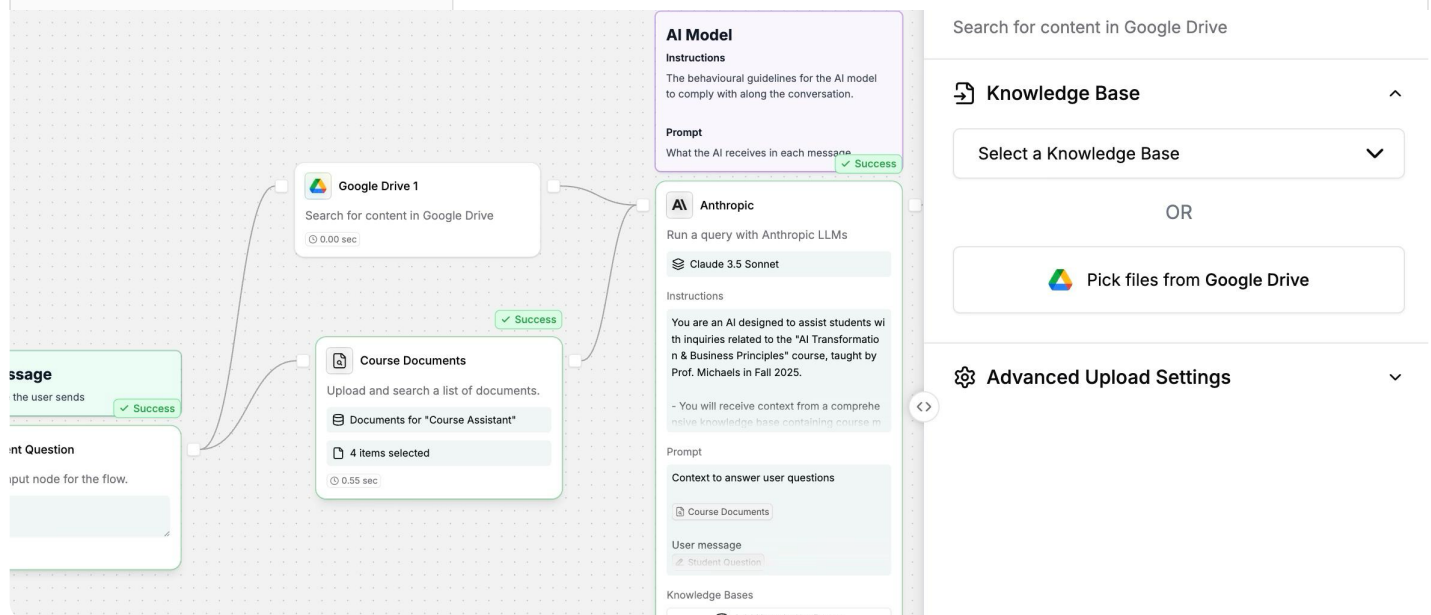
AI Model
Instructions
The behavioural guidelines for the AI model to comply with along the conversation.

Prompt
What the AI receives in each message

✓ Success

Google Drive 1
Search for content in Google Drive
0.00 sec

ssage
the user sends
✓ Success

nt Question
put node for the flow.

✓ Success
Course Documents
Upload and search a list of documents.
Documents for "Course Assistant"
4 items selected
0.55 sec

Anthropic
Run a query with Anthropic LLMs
Claude 3.5 Sonnet
Instructions
You are an AI designed to assist students with inquiries related to the "AI Transformation & Business Principles" course, taught by Prof. Michaels in Fall 2025.

- You will receive context from a comprehensive knowledge base containing course m
Prompt
Context to answer user questions
Course Documents
User message
Student Question
Knowledge Bases

Search for content in Google Drive

Knowledge Base
Select a Knowledge Base
OR
Pick files from Google Drive

Advanced Upload Settings